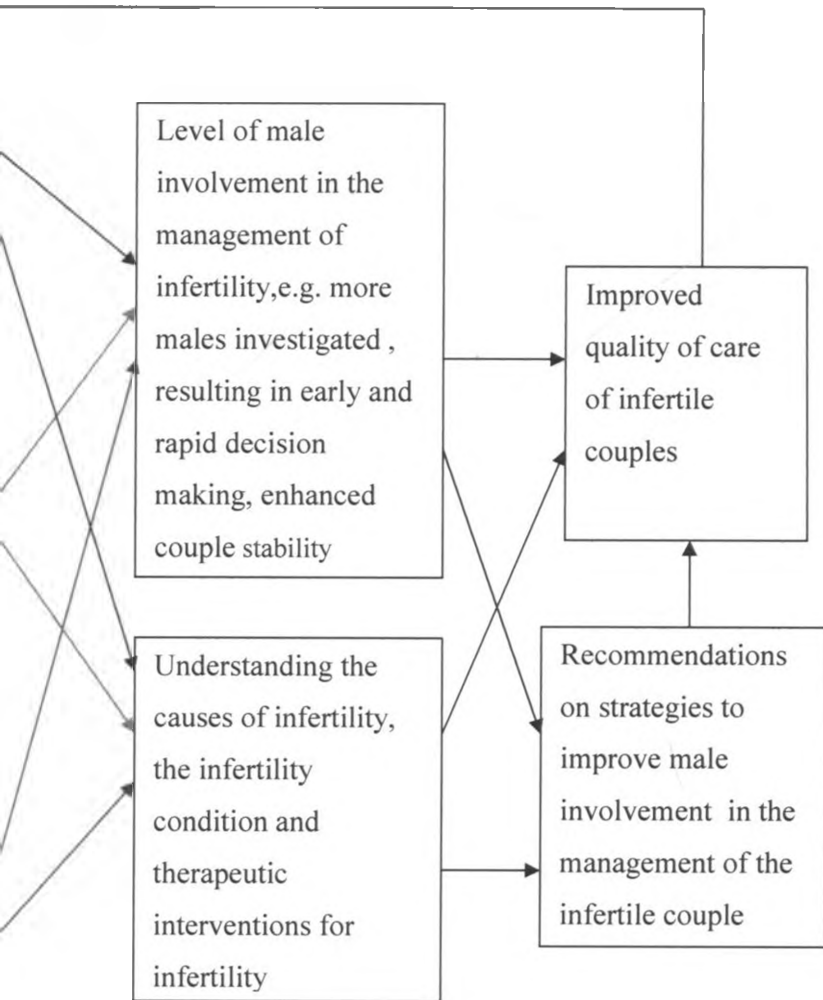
Level of male involvement in the management of infertility,e.g. more males investigated , resulting in early and rapid decision making, enhanced couple stability

Improved quality of care of infertile couples

Understanding the causes of infertility, the infertility condition and therapeutic interventions for infertility

Recommendations on strategies to improve male involvement in the management of the infertile couple